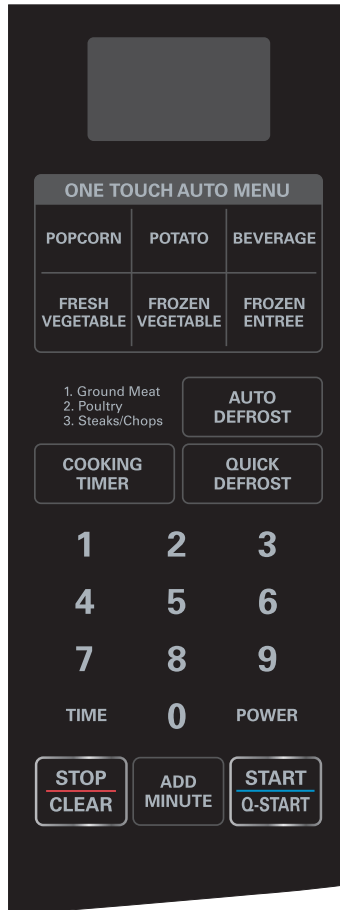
ONE TOUCH AUTO MENU

| POPCORN | POTATO | BEVERAGE |
|---|---|---|
| FRESH VEGETABLE | FROZEN VEGETABLE | FROZEN ENTREE |

1. Ground Meat
2. Poultry
3. Steaks/Chops

AUTO DEFROST

COOKING TIMER

QUICK DEFROST

1 2 3
4 5 6
7 8 9
TIME 0 POWER

STOP CLEAR

ADD MINUTE

START Q-START